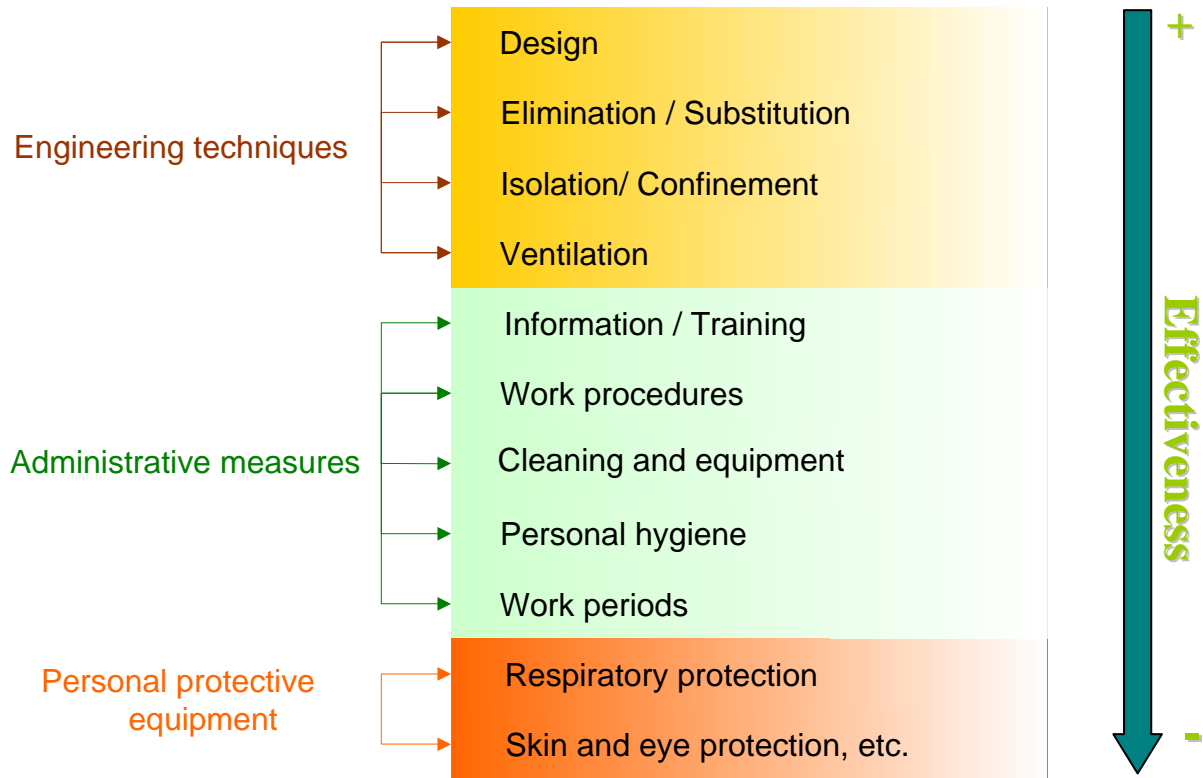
Engineering techniques

Design

Elimination / Substitution

Isolation/ Confinement

Ventilation

Administrative measures

Information / Training

Work procedures

Cleaning and equipment

Personal hygiene

Work periods

Personal protective equipment

Respiratory protection

Skin and eye protection, etc.

+

Effectiveness

-